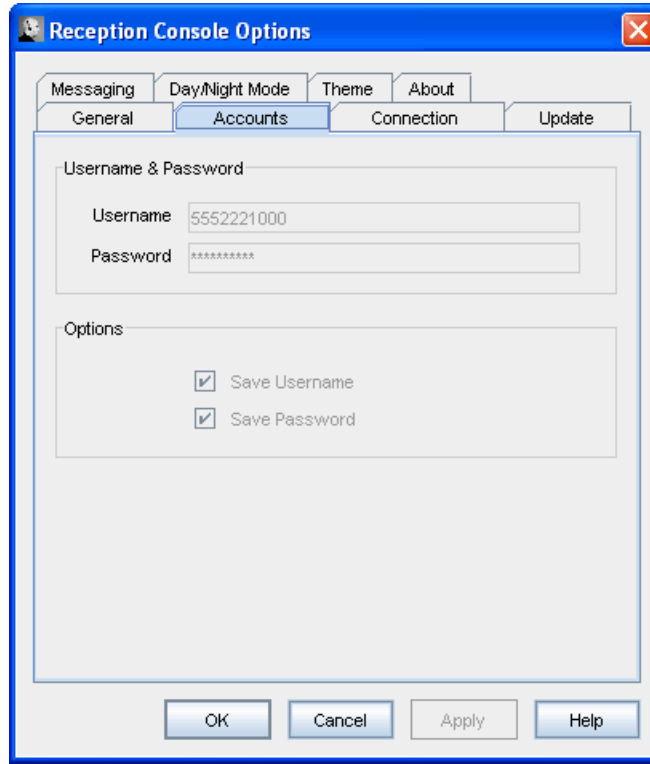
Reception Console Options

Messaging | Day/Night Mode | Theme | About

General | Accounts | Connection | Update

Username & Password

Username 5552221000

Password **********

Options

Save Username

Save Password

OK | Cancel | Apply | Help